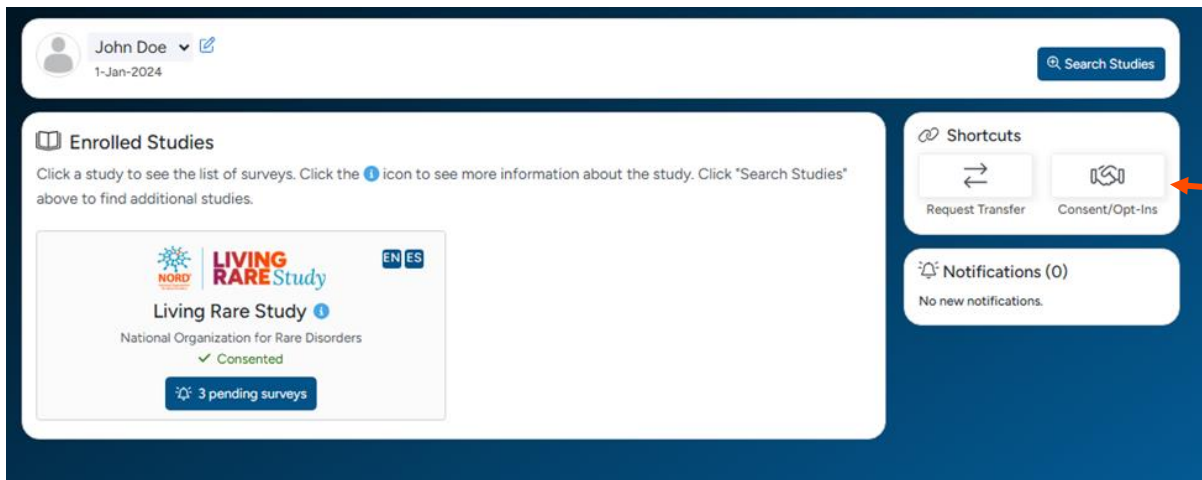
John Doe
1-Jan-2024

Search Studies

Enrolled Studies

Click a study to see the list of surveys. Click the icon to see more information about the study. Click "Search Studies" above to find additional studies.

NORD LIVING RARE Study EN ES

Living Rare Study

National Organization for Rare Disorders

✓ Consented

3 pending surveys

Shortcuts

Request Transfer

Consent/Opt-Ins

Notifications (0)

No new notifications.